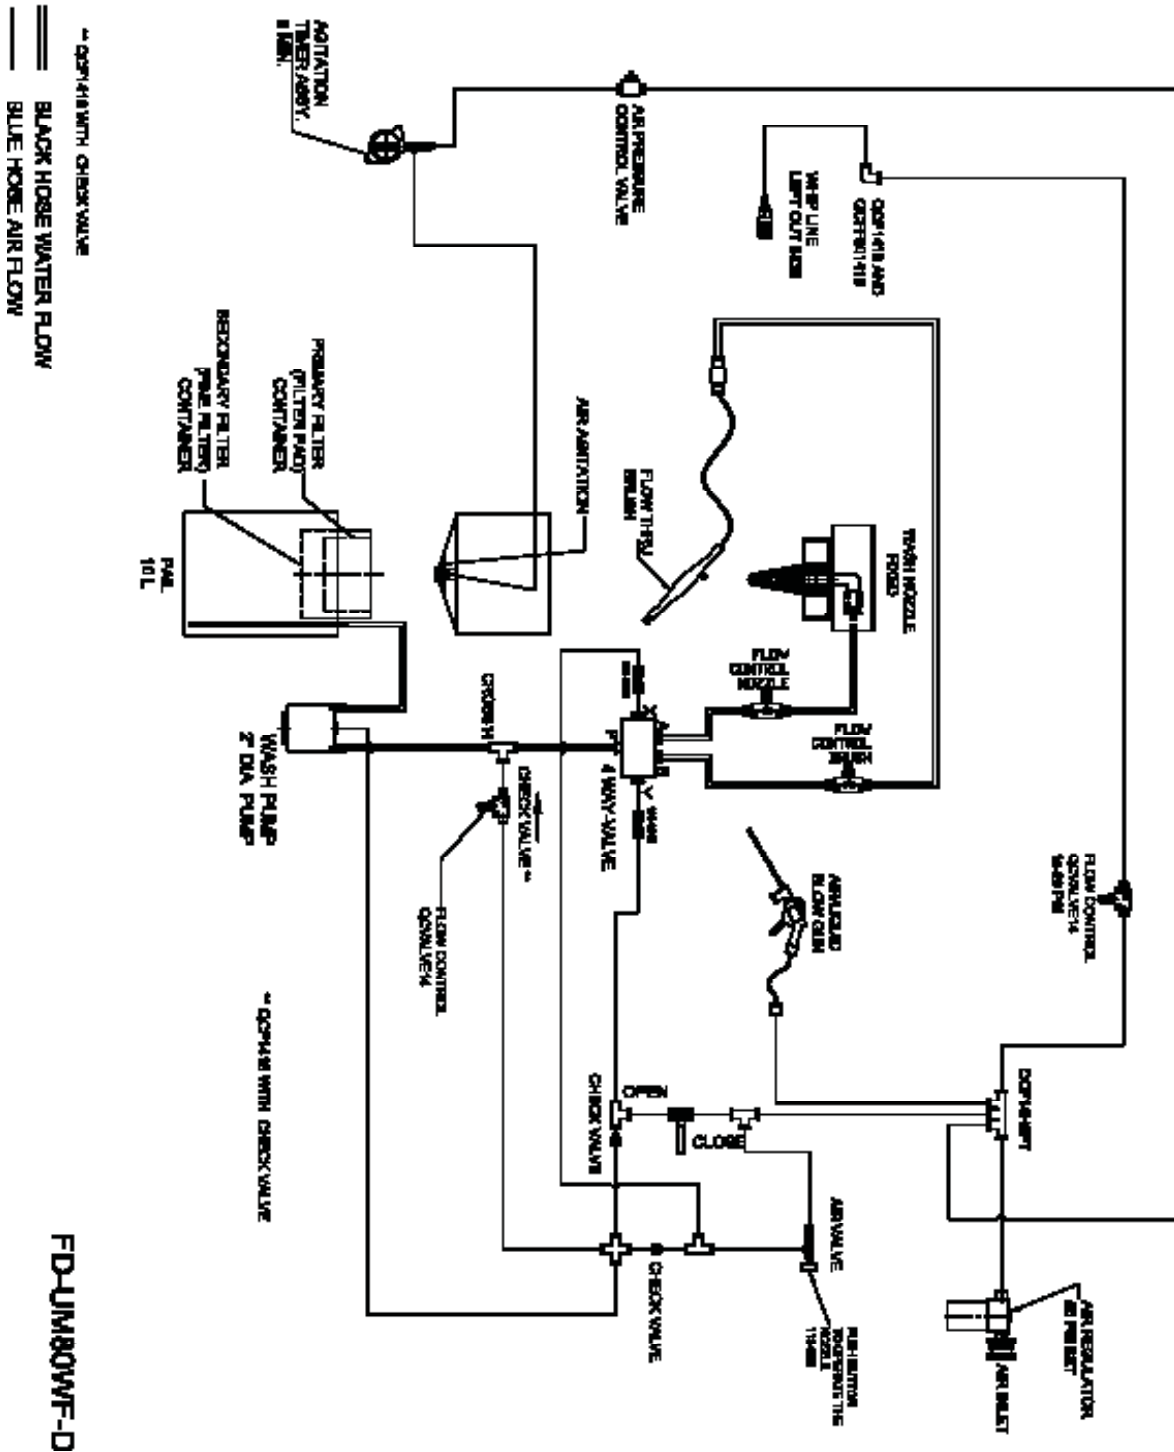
AGITATION TIMER ASSY. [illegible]

AIR PRESSURE CONTROL VALVE

WHIP LINE LIFT OUT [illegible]

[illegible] AND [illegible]

AIR AGITATION

PRIMARY FILTER (FILTER PAD) CONTAINER

SECONDARY FILTER (FINE FILTER) CONTAINER

PAIL 10 L

FLOW THRU BRUSH

WASH NOZZLE FIXED

FLOW CONTROL NOZZLE

FLOW CONTROL BRUSH

CRUSH

4 WAY-VALVE

CHECK VALVE *

FLOW CONTROL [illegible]

WASH PUMP 2" DIA. PUMP

AIR/LIQUID BLOW GUN

FLOW CONTROL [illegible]

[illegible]

OPEN

CLOSE

CHECK VALVE

AIR VALVE

CHECK VALVE

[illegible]

AIR REGULATOR, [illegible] PRESET

AIR INLET

* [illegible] WITH CHECK VALVE

* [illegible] WITH CHECK VALVE

BLACK HOSE WATER FLOW

BLUE HOSE AIR FLOW

FD-UM80WF-D